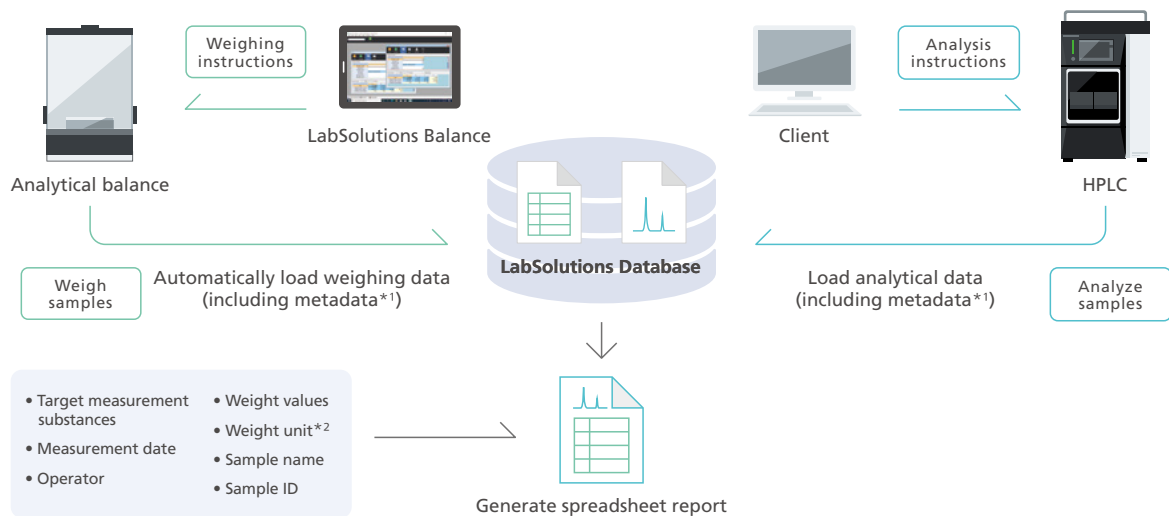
Weighing instructions

LabSolutions Balance

Analytical balance

Client

Analysis instructions

HPLC

LabSolutions Database

Weigh samples

Automatically load weighing data (including metadata*1)

Load analytical data (including metadata*1)

Analyze samples

• Target measurement substances
• Measurement date
• Operator

• Weight values
• Weight unit*2
• Sample name
• Sample ID

Generate spreadsheet report